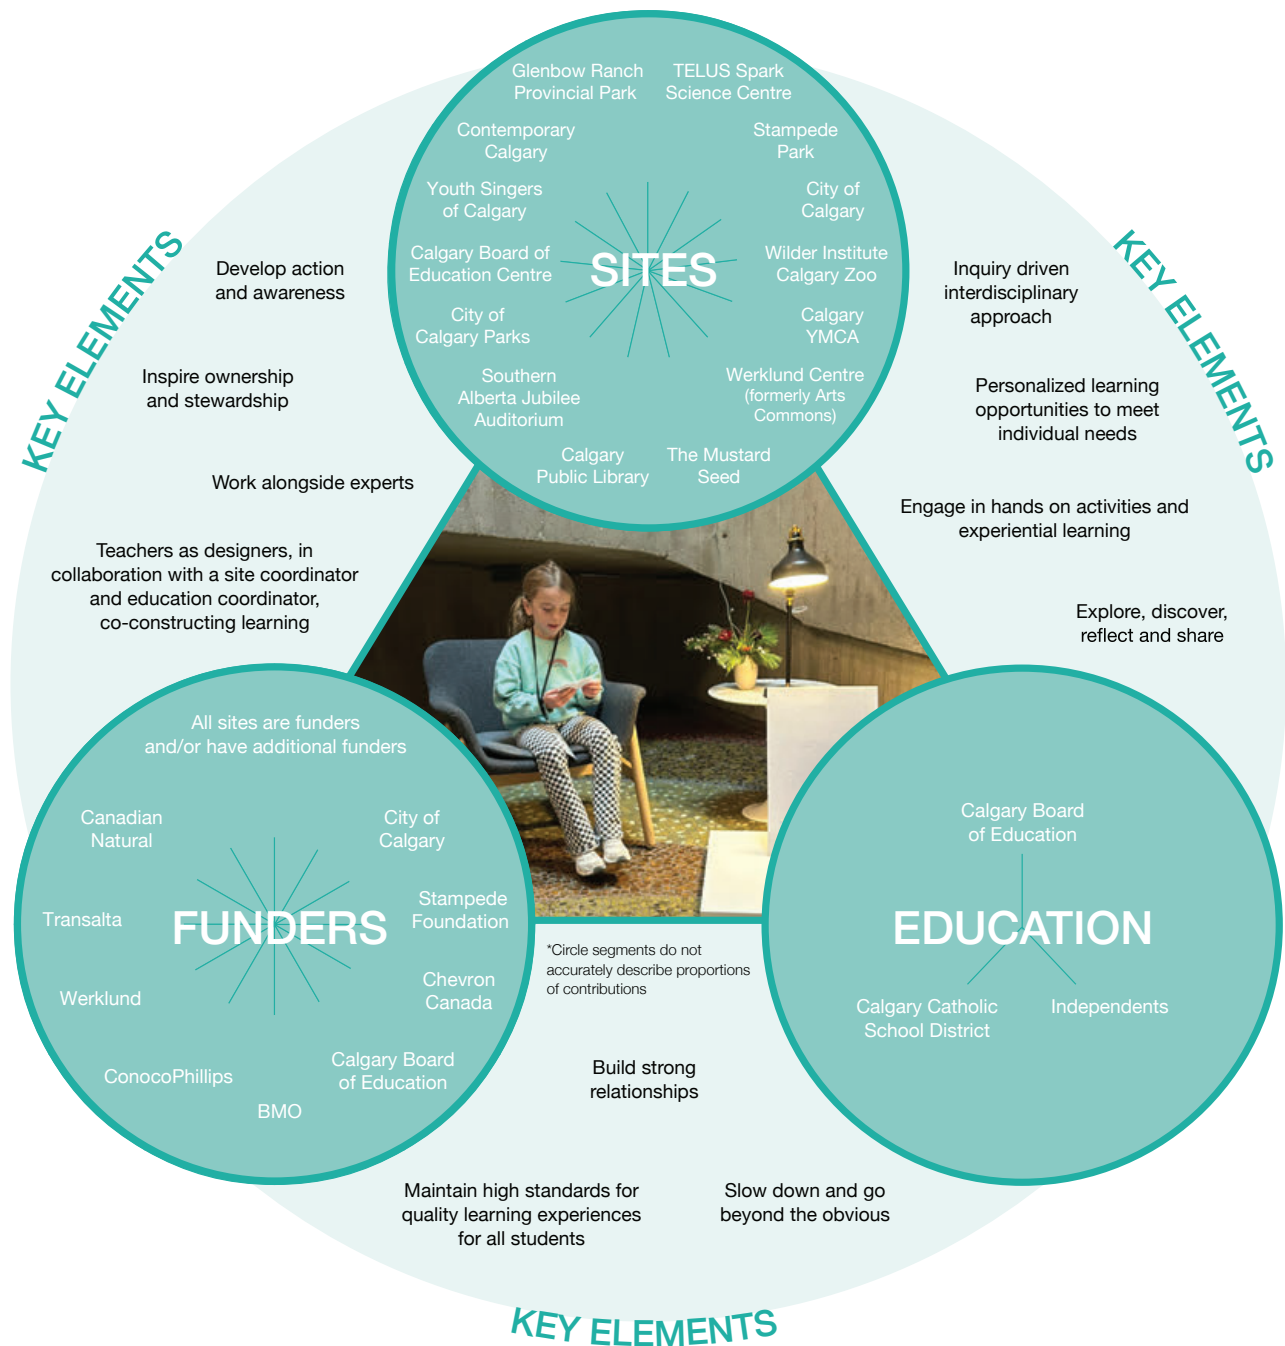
Glenbow Ranch Provincial Park

TELUS Spark Science Centre

Contemporary Calgary

Stampede Park

Youth Singers of Calgary

City of Calgary

Calgary Board of Education Centre

SITES

Wilder Institute Calgary Zoo

City of Calgary Parks

Calgary YMCA

Southern Alberta Jubilee Auditorium

Werklund Centre (formerly Arts Commons)

Calgary Public Library

The Mustard Seed

KEY ELEMENTS

Develop action and awareness

Inspire ownership and stewardship

Work alongside experts

Teachers as designers, in collaboration with a site coordinator and education coordinator, co-constructing learning

KEY ELEMENTS

Inquiry driven interdisciplinary approach

Personalized learning opportunities to meet individual needs

Engage in hands on activities and experiential learning

Explore, discover, reflect and share

All sites are funders and/or have additional funders

Canadian Natural

City of Calgary

Transalta

FUNDERS

Stampede Foundation

Werklund

Chevron Canada

ConocoPhillips

Calgary Board of Education

BMO

*Circle segments do not accurately describe proportions of contributions

Calgary Board of Education

EDUCATION

Calgary Catholic School District

Independents

Build strong relationships

Maintain high standards for quality learning experiences for all students

Slow down and go beyond the obvious

KEY ELEMENTS